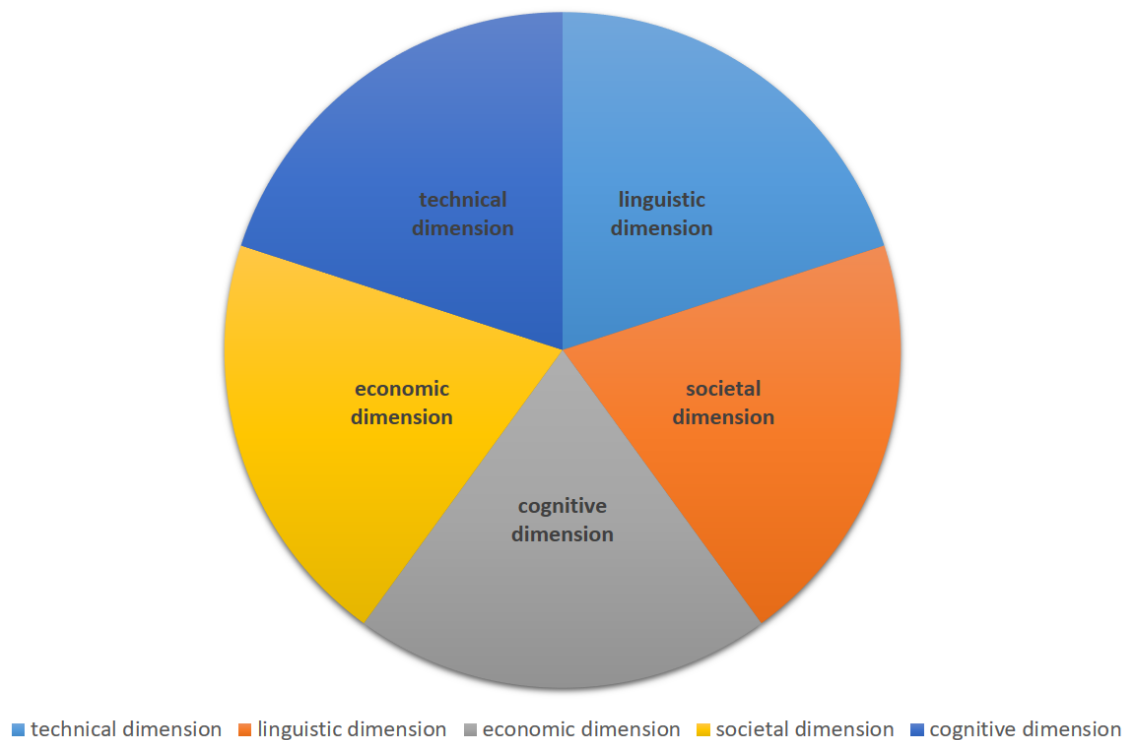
technical dimension

linguistic dimension

societal dimension

cognitive dimension

economic dimension

technical dimension   linguistic dimension   economic dimension   societal dimension   cognitive dimension